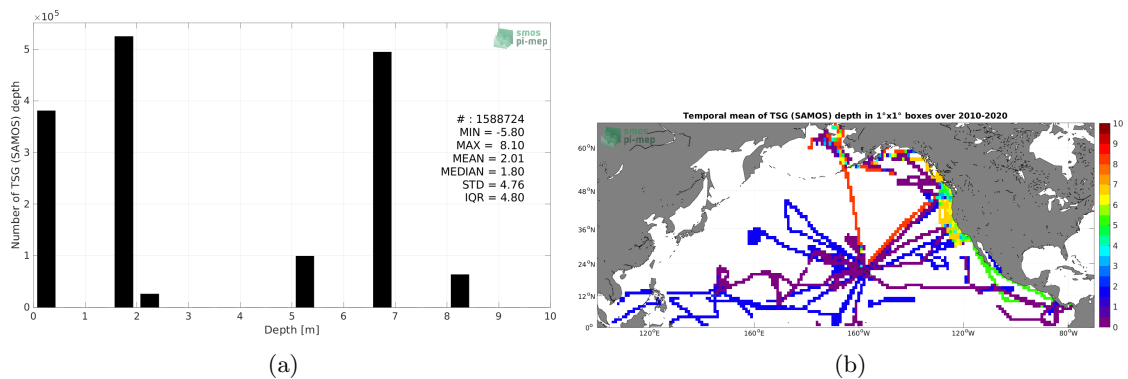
$\times10^5$

smos pi-mep

Number of TSG (SAMOS) depth

5
4
3
2
1
0

# : 1588724
MIN = -5.80
MAX = 8.10
MEAN = 2.01
MEDIAN = 1.80
STD = 4.76
IQR = 4.80

0 1 2 3 4 5 6 7 8 9 10

Depth [m]

(a)

Temporal mean of TSG (SAMOS) depth in 1°x1° boxes over 2010-2020

smos pi-mep

60°N
48°N
36°N
24°N
12°N
0°

120°E 160°E 160°W 120°W 80°W

10
9
8
7
6
5
4
3
2
1
0

(b)